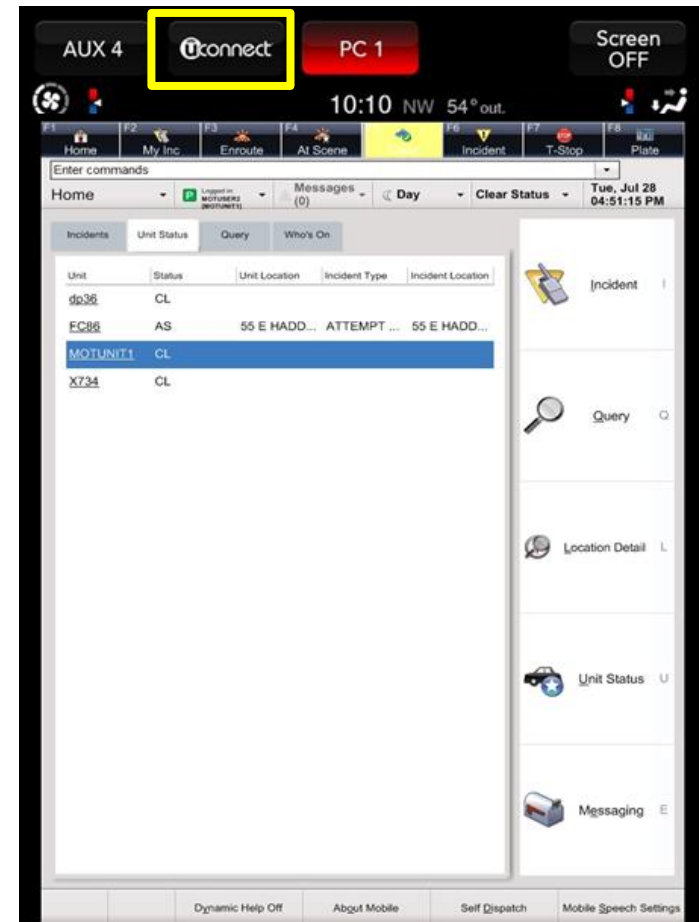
AUX 4 Uconnect PC 1 Screen OFF

10:10 NW 54° out.

F1 Home F2 My Inc F3 Enroute F4 At Scene F6 Incident F7 T-Stop F8 Plate

Enter commands

Home Logged in: MOTUSER2 (MOTUNIT1) Messages (0) Day Clear Status Tue, Jul 28 04:51:15 PM

Incidents Unit Status Query Who's On

| Unit | Status | Unit Location | Incident Type | Incident Location |
|---|---|---|---|---|
| dp36 | CL | | | |
| FC86 | AS | 55 E HADD... | ATTEMPT ... | 55 E HADD... |
| MOTUNIT1 | CL | | | |
| X734 | CL | | | |

Incident I

Query Q

Location Detail L

Unit Status U

Messaging E

Dynamic Help Off About Mobile Self Dispatch Mobile Speech Settings